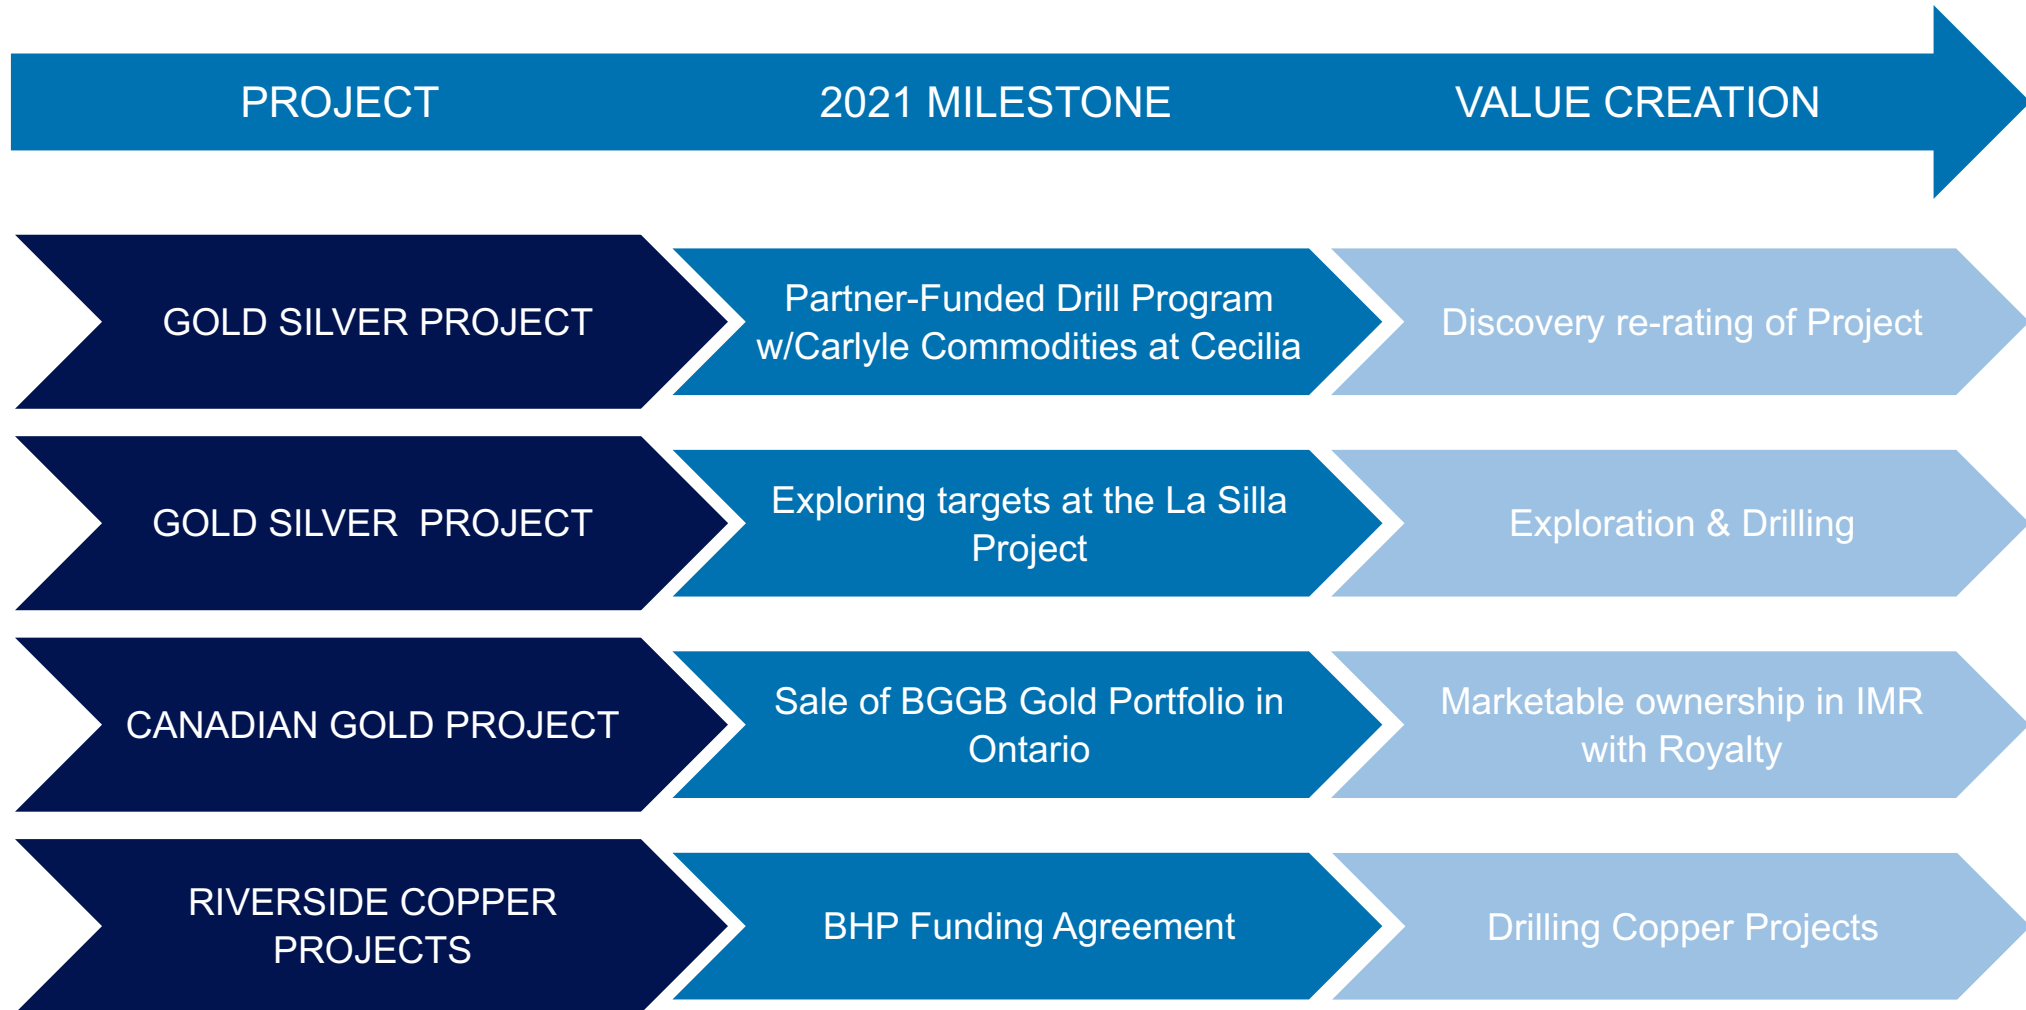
PROJECT 2021 MILESTONE VALUE CREATION

GOLD SILVER PROJECT

Partner-Funded Drill Program w/Carlyle Commodities at Cecilia

Discovery re-rating of Project

GOLD SILVER PROJECT

Exploring targets at the La Silla Project

Exploration & Drilling

CANADIAN GOLD PROJECT

Sale of BGGB Gold Portfolio in Ontario

Marketable ownership in IMR with Royalty

RIVERSIDE COPPER PROJECTS

BHP Funding Agreement

Drilling Copper Projects